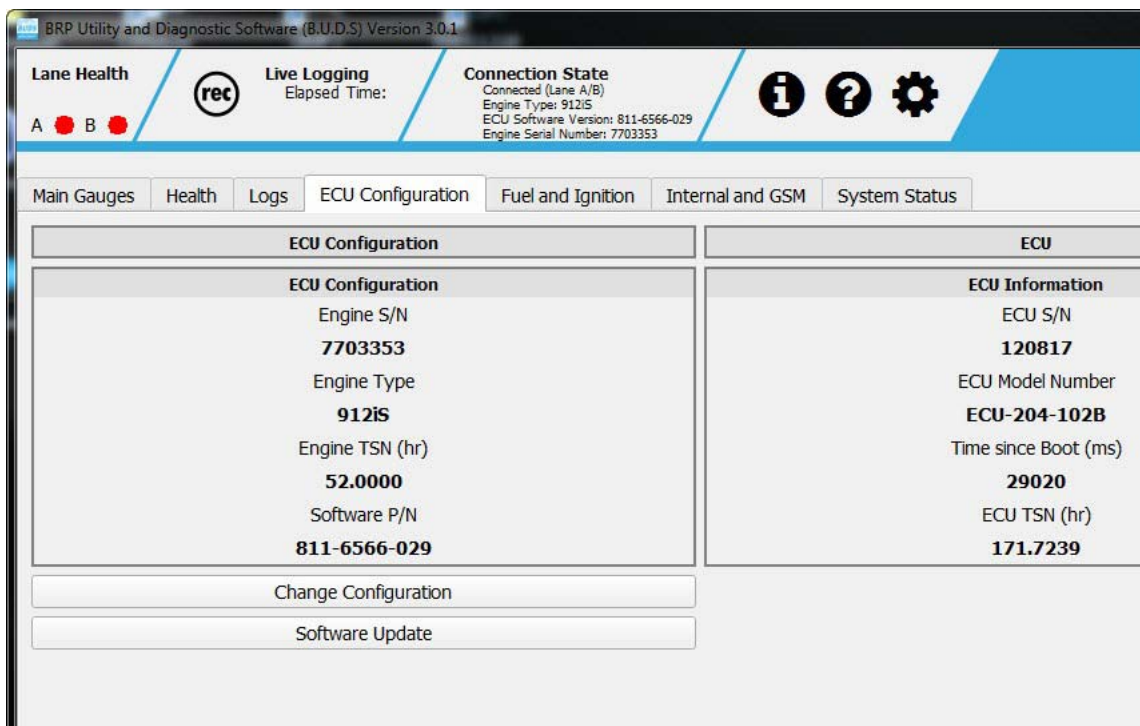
BRP Utility and Diagnostic Software (B.U.D.S) Version 3.0.1

Lane Health
A B

rec

Live Logging
Elapsed Time:

Connection State
Connected (Lane A/B)
Engine Type: 912iS
ECU Software Version: 811-6566-029
Engine Serial Number: 7703353

Main Gauges | Health | Logs | ECU Configuration | Fuel and Ignition | Internal and GSM | System Status

ECU Configuration

ECU Configuration
Engine S/N
7703353
Engine Type
912iS
Engine TSN (hr)
52.0000
Software P/N
811-6566-029

Change Configuration

Software Update

ECU

ECU Information
ECU S/N
120817
ECU Model Number
ECU-204-102B
Time since Boot (ms)
29020
ECU TSN (hr)
171.7239